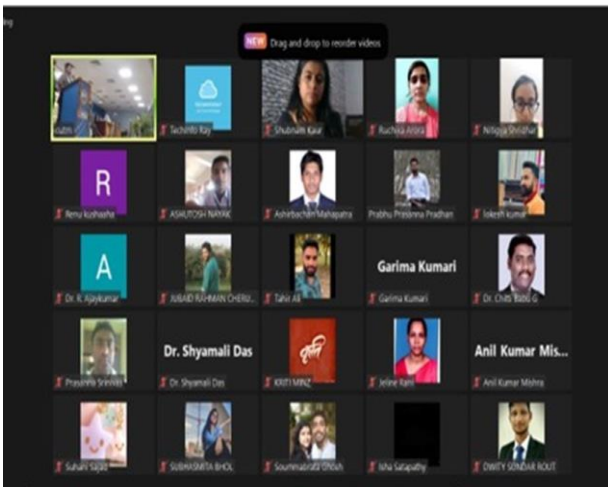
NEW Drag and drop to reorder videos

Tachinto Ray

Shubham Kaur

Ruchika Arora

Nitigya Shridhar

R

Renu kushasha

ASHUTOSH NAYAK

Ashirbachan Mahapatra

Prabhu Prasanna Pradhan

Lokesh Kumar

A

Dr. K. Ajaykumar

JUBAID RAHMAN CHERU...

Tahir Ali

Garima Kumari

Garima Kumari

Dr. Chitti Babu G

Prasanna Srinivas

Dr. Shyamali Das

Dr. Shyamali Das

KRITI MINZ

Jesline Rani

Anil Kumar Mis...

Anil Kumar Mishra

Suhani Sajid

SUBHASMITA BHOL

Soumyabrata Ghosh

Isha Satapathy

DWITY SONDAR ROUT